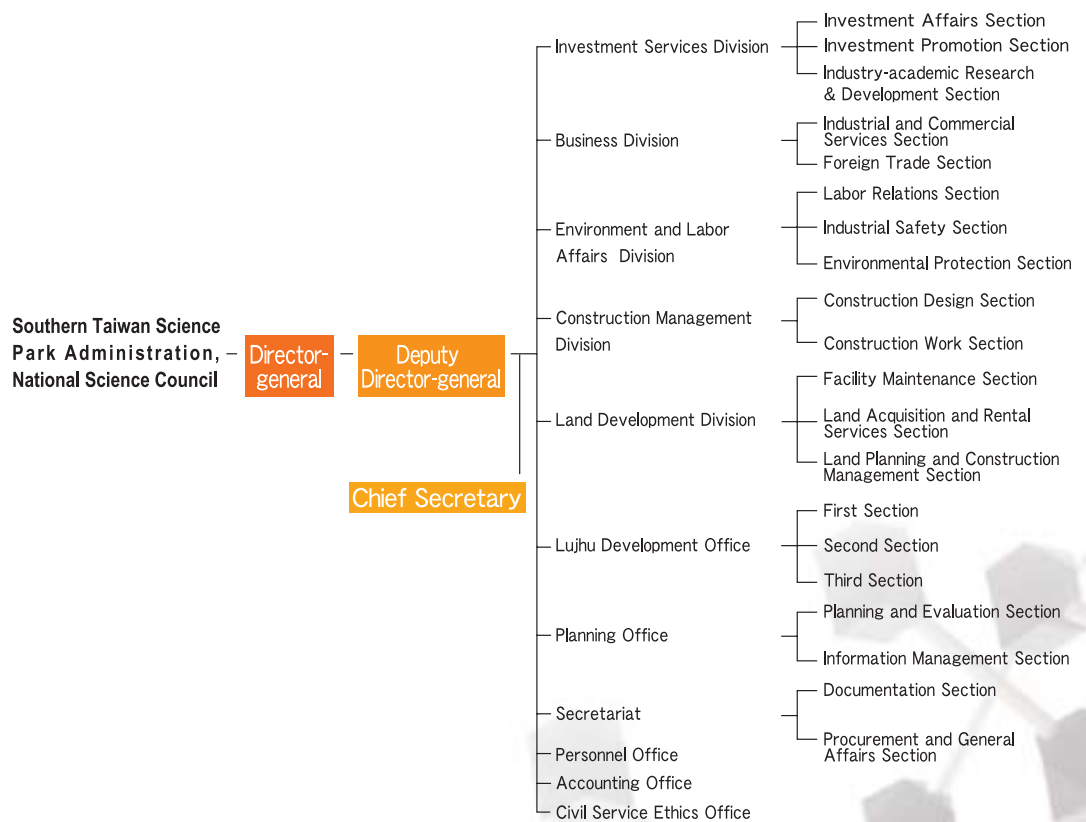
Southern Taiwan Science Park Administration, National Science Council

Director-general

Deputy Director-general

Chief Secretary

Investment Services Division

Investment Affairs Section

Investment Promotion Section

Industry-academic Research & Development Section

Business Division

Industrial and Commercial Services Section

Foreign Trade Section

Environment and Labor Affairs Division

Labor Relations Section

Industrial Safety Section

Environmental Protection Section

Construction Management Division

Construction Design Section

Construction Work Section

Land Development Division

Facility Maintenance Section

Land Acquisition and Rental Services Section

Land Planning and Construction Management Section

Lujhu Development Office

First Section

Second Section

Third Section

Planning Office

Planning and Evaluation Section

Information Management Section

Secretariat

Documentation Section

Procurement and General Affairs Section

Personnel Office

Accounting Office

Civil Service Ethics Office